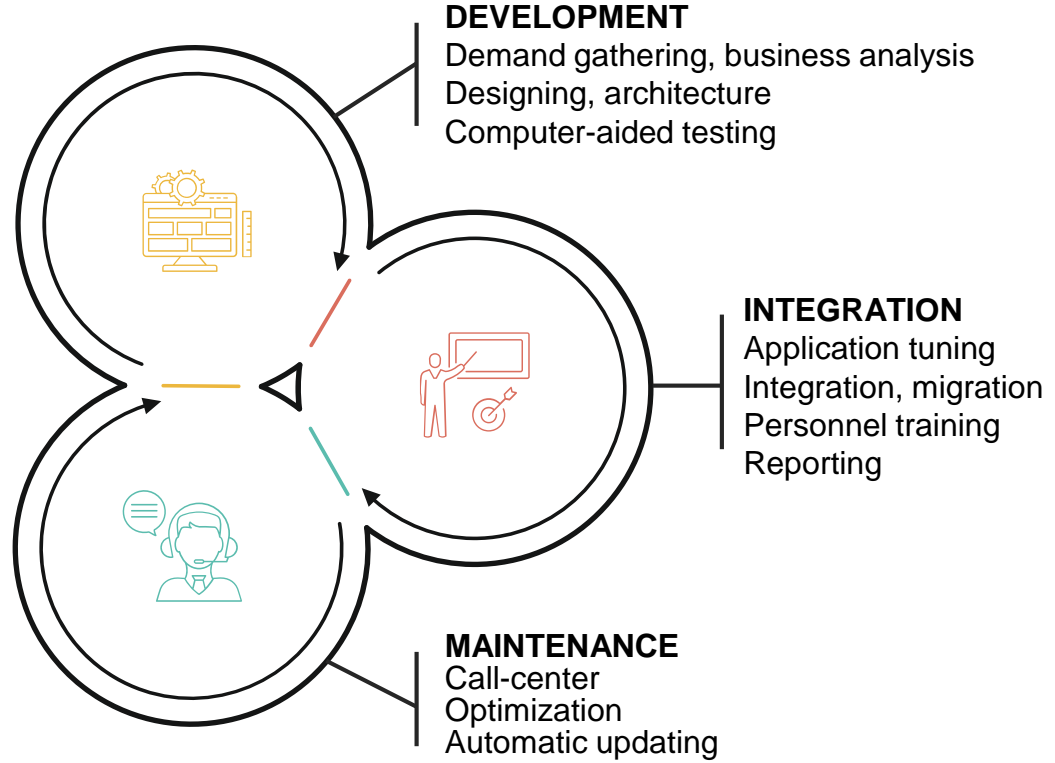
DEVELOPMENT
Demand gathering, business analysis
Designing, architecture
Computer-aided testing

INTEGRATION
Application tuning
Integration, migration
Personnel training
Reporting

MAINTENANCE
Call-center
Optimization
Automatic updating